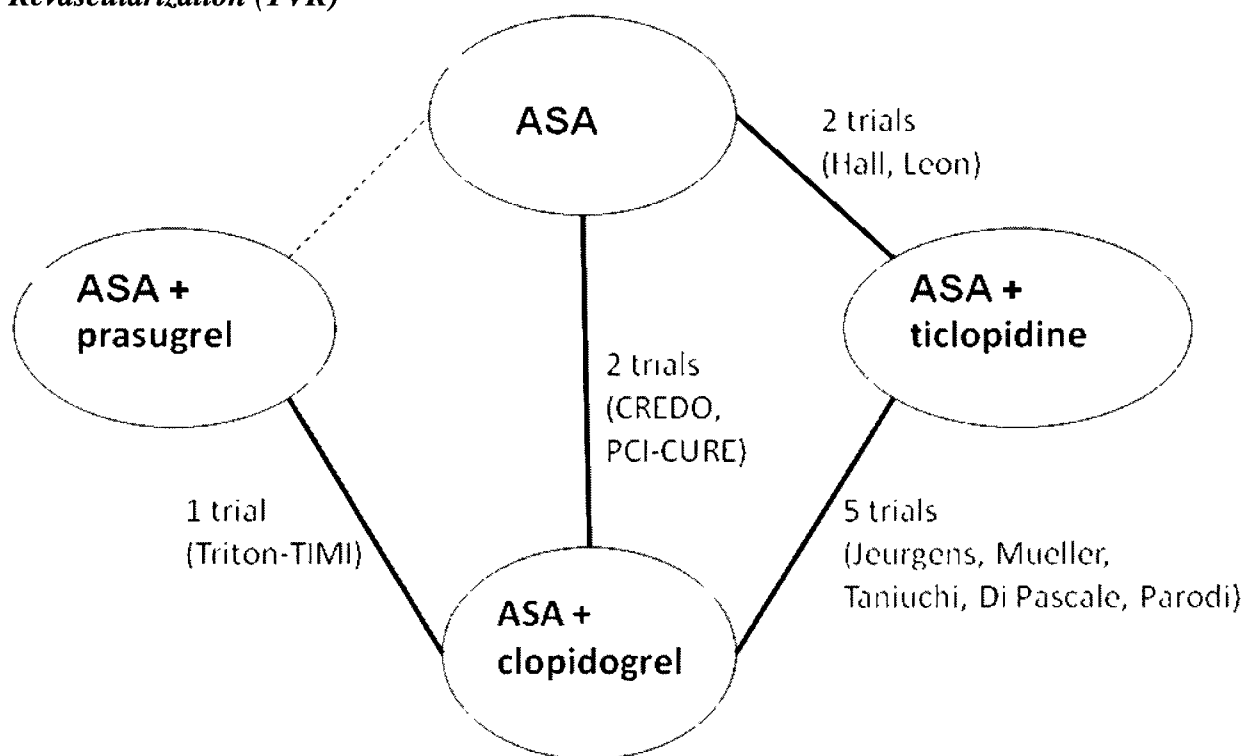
Revascularization (TVR)

ASA

2 trials
(Hall, Leon)

ASA +
prasugrel

ASA +
ticlopidine

2 trials
(CREDO,
PCI-CURE)

1 trial
(Triton-TIMI)

5 trials
(Jeurgens, Mueller,
Taniuchi, Di Pascale, Parodi)

ASA +
clopidogrel